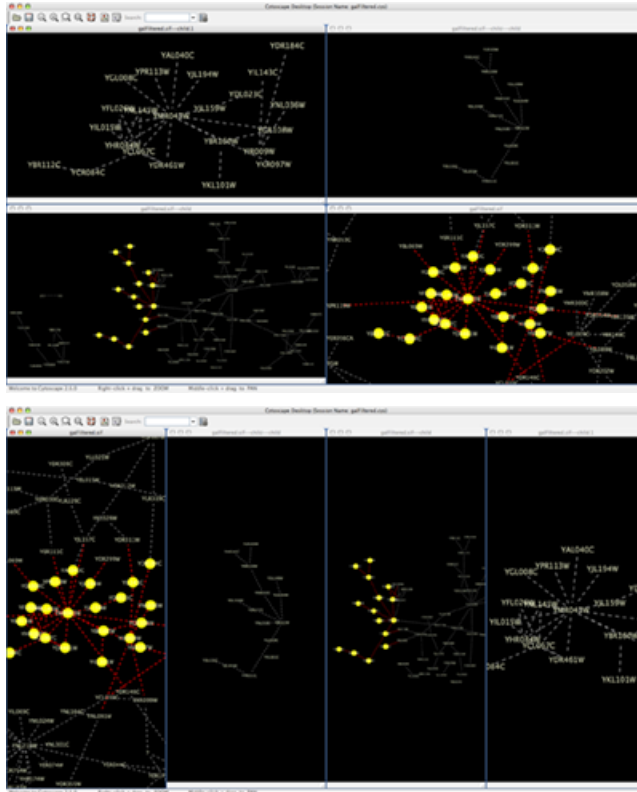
Cytoscape Desktop (Session Name: galFiltered.cys)

Search:

galFiltered.sif -- child.1

YDR184C
YAL040C
YCL008C
YPR113W
YJL194W
YIL143C
YDL023C
YNL036W
YFL026W
YMR043W
YJL159W
YIL015W
YNL138W
YHR084W
YPR060W
YKL007C
YDR009W
YKR097W
YDR461W
YBR112C
YCR084C
YKL101W

Welcome to Cytoscape 2.6.0    Right-click + drag to ZOOM    Middle-click + drag to PAN

Cytoscape Desktop (Session Name: galFiltered.cys)

Search:

galFiltered.sif

YAL040C
YCL008C
YPR113W
YJL194W
YFL026W
YMR043W
YJL159W
YIL015W
YNL138W
YHR084W
YPR060W
YKL007C
YDR461W
YKL101W
084C